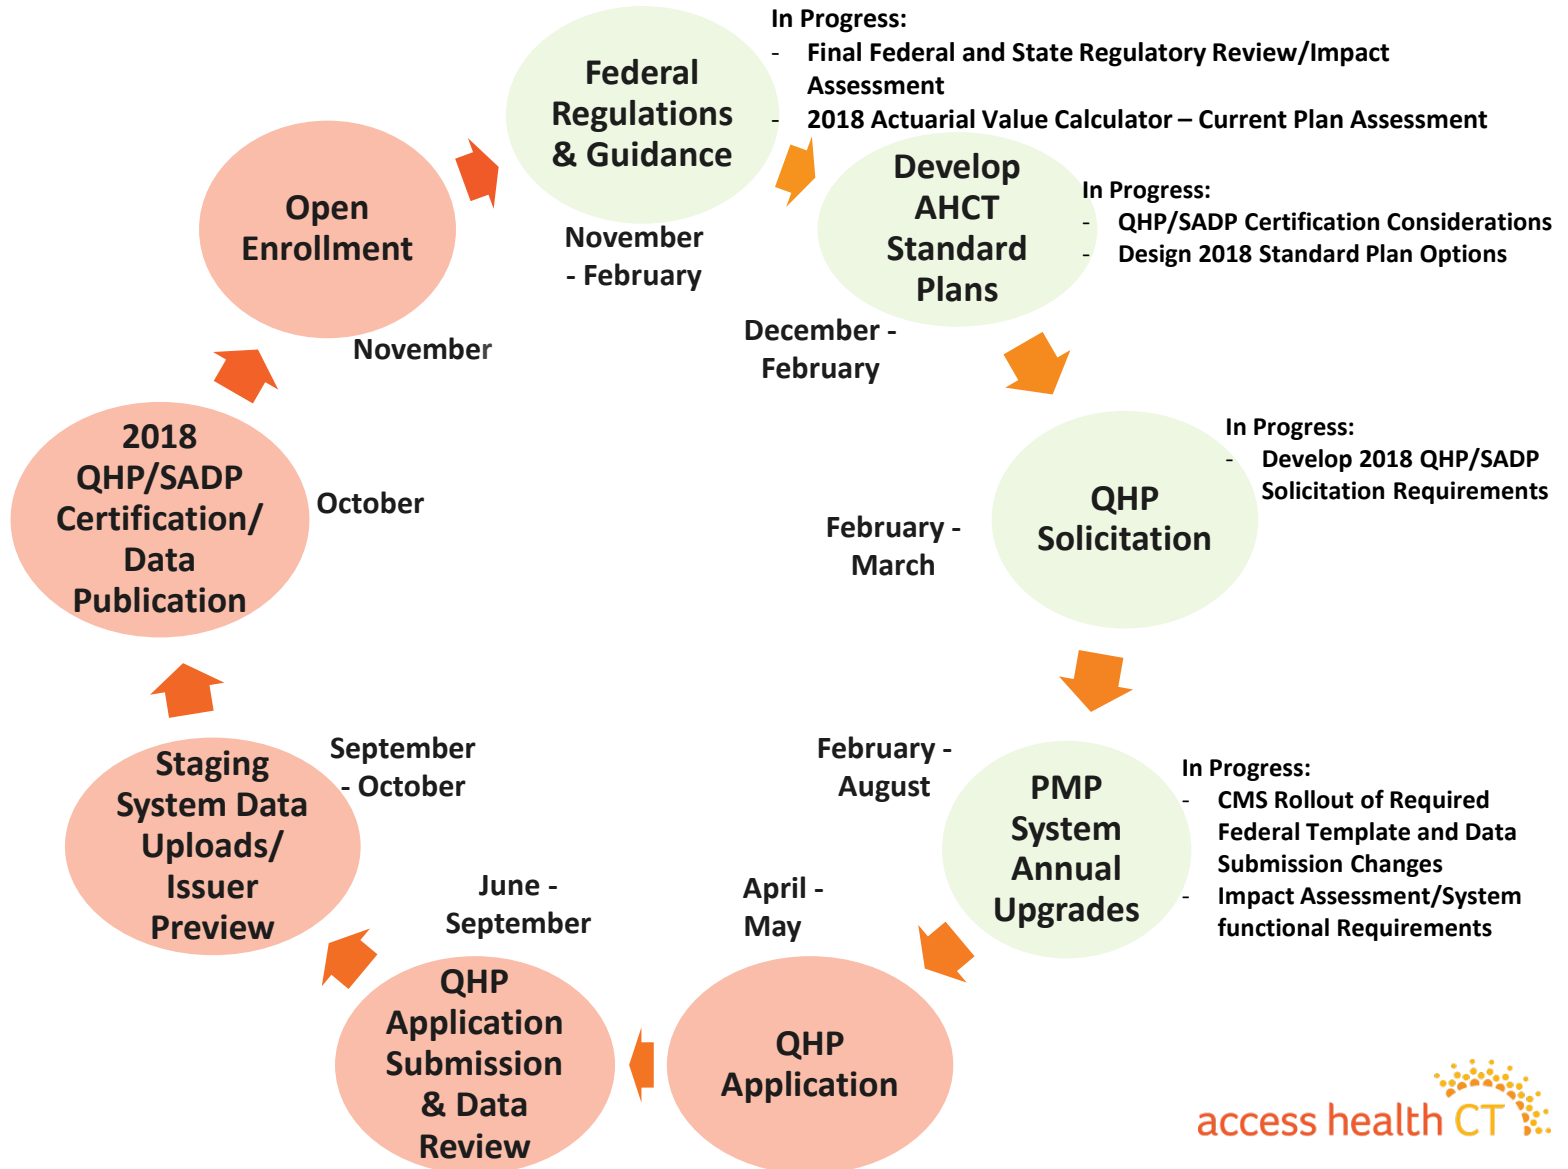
Federal Regulations & Guidance

November - February

In Progress:
- Final Federal and State Regulatory Review/Impact Assessment
- 2018 Actuarial Value Calculator – Current Plan Assessment

Develop AHCT Standard Plans

December - February

In Progress:
- QHP/SADP Certification Considerations
- Design 2018 Standard Plan Options

QHP Solicitation

February - March

In Progress:
- Develop 2018 QHP/SADP Solicitation Requirements

PMP System Annual Upgrades

February - August

In Progress:
- CMS Rollout of Required Federal Template and Data Submission Changes
- Impact Assessment/System functional Requirements

QHP Application

April - May

QHP Application Submission & Data Review

June - September

Staging System Data Uploads/ Issuer Preview

September - October

2018 QHP/SADP Certification/ Data Publication

October

Open Enrollment

November

access health CT